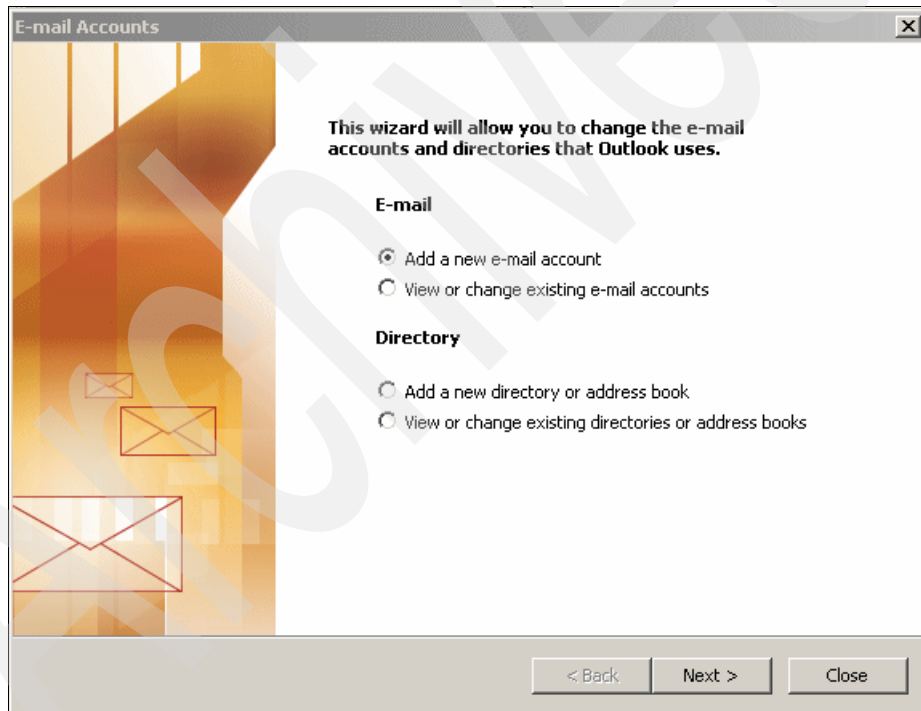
E-mail Accounts

This wizard will allow you to change the e-mail accounts and directories that Outlook uses.

E-mail

Add a new e-mail account
View or change existing e-mail accounts

Directory

Add a new directory or address book
View or change existing directories or address books

< Back | Next > | Close